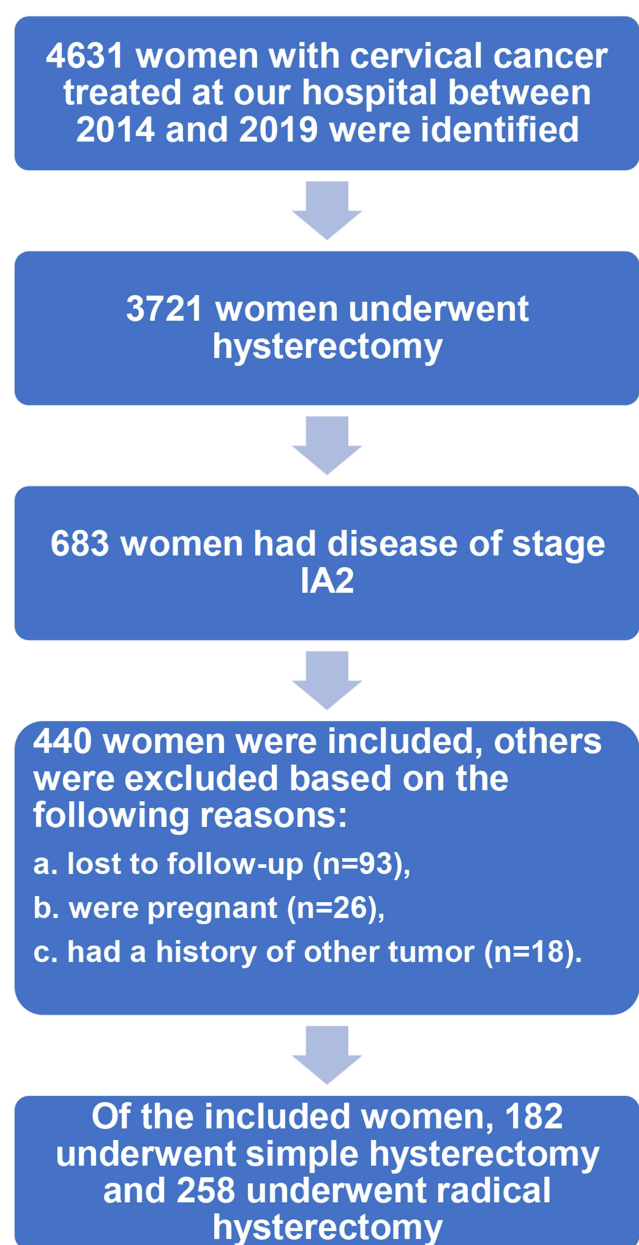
4631 women with cervical cancer treated at our hospital between 2014 and 2019 were identified

3721 women underwent hysterectomy

683 women had disease of stage IA2

440 women were included, others were excluded based on the following reasons:

a. lost to follow-up (n=93),

b. were pregnant (n=26),

c. had a history of other tumor (n=18).

Of the included women, 182 underwent simple hysterectomy and 258 underwent radical hysterectomy